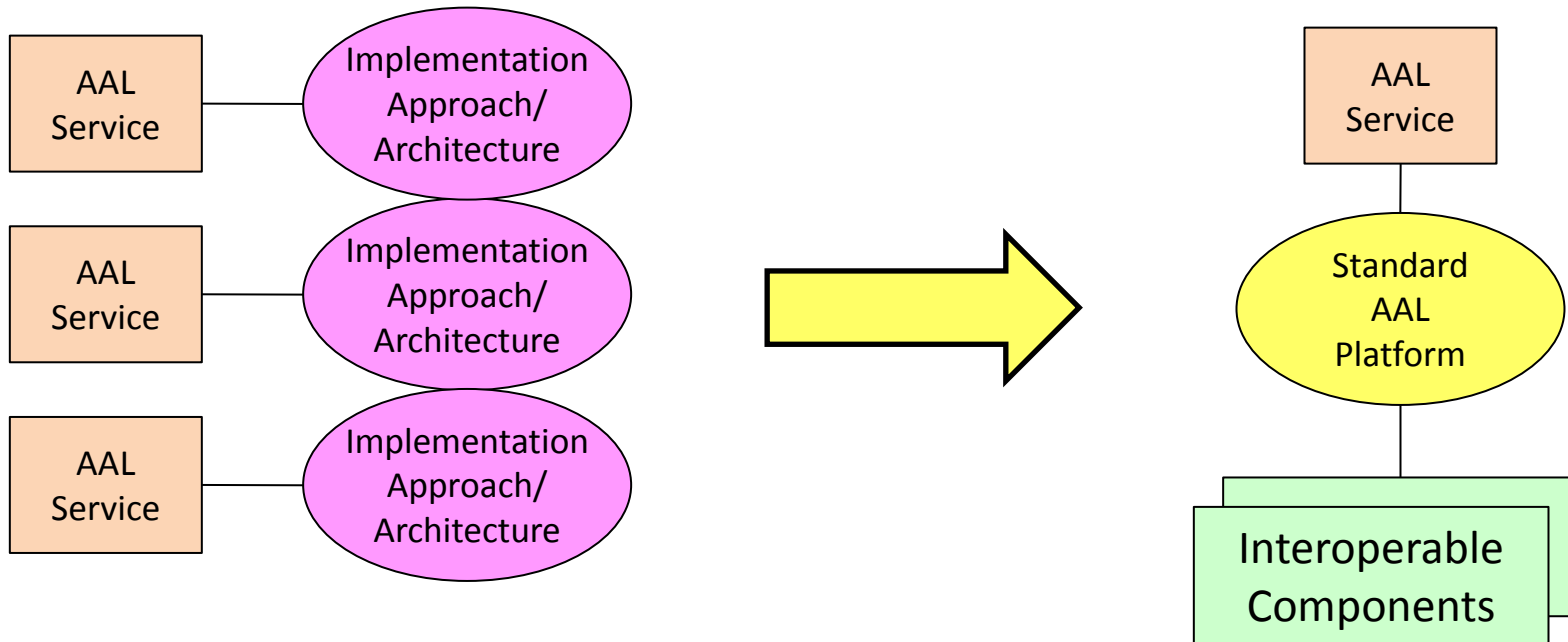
AAL Service

Implementation Approach/ Architecture

AAL Service

Implementation Approach/ Architecture

AAL Service

Implementation Approach/ Architecture

AAL Service

Standard AAL Platform

Interoperable Components